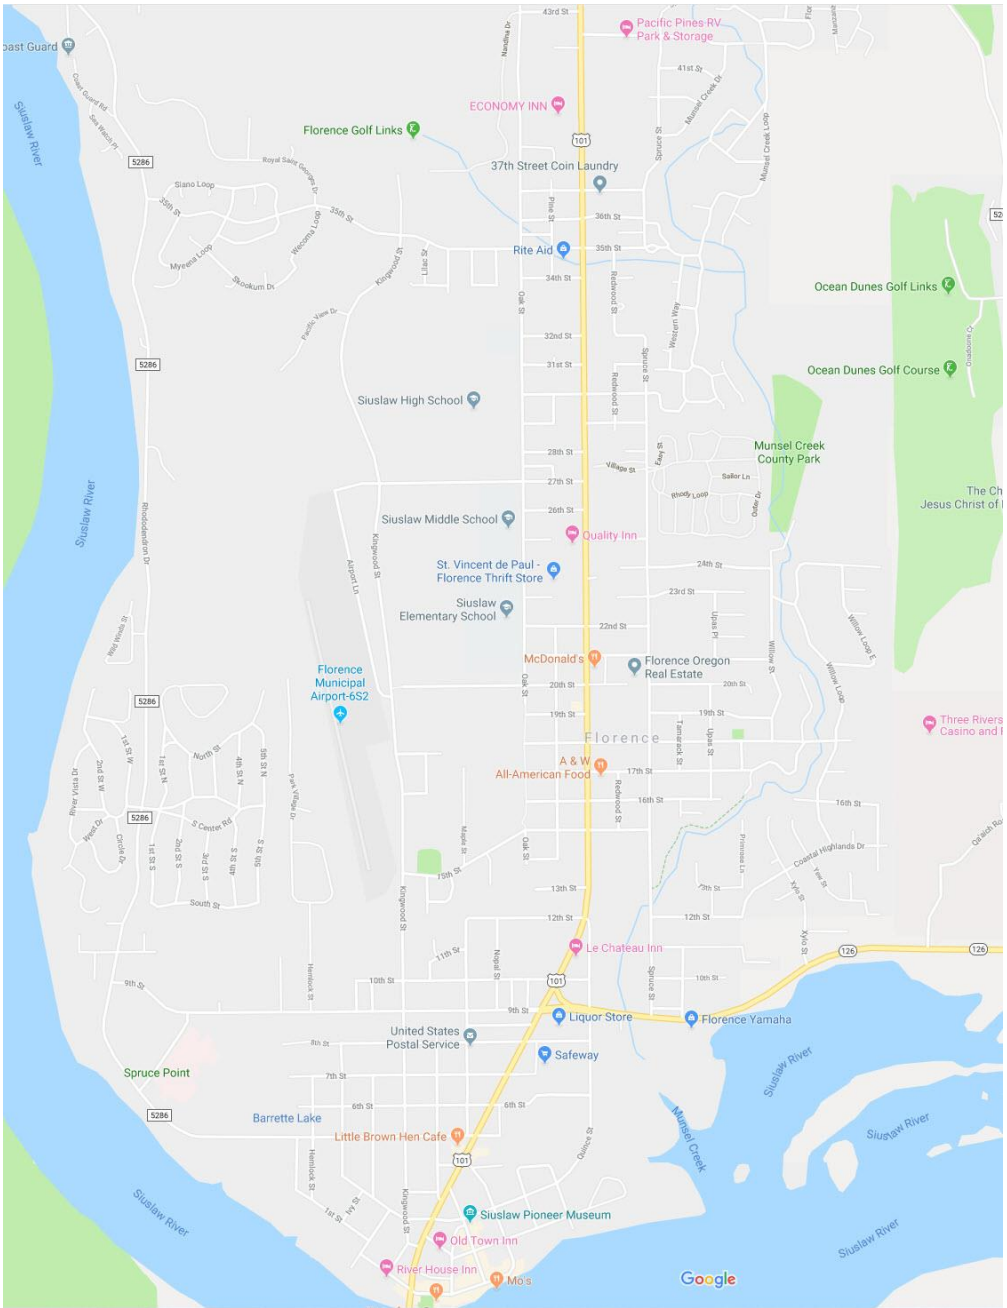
43rd St
Pacific Pines RV Park & Storage
oast Guard
Siuslaw River
Coast Guard Rd
Sea Watch Pl
41st St
Munsel Creek Dr
ECONOMY INN
Nandina Dr
101
Florence Golf Links
Spruce St
Munsel Creek Loop
5286
Royal Saint Georges Dr
37th Street Coin Laundry
Siano Loop
35th St
Wecoma Loop
35th St
Pine St
36th St
Rite Aid
35th St
Myeena Loop
Skookum Dr
Kingwood St
Lilac St
34th St
Redwood St
Oak St
Ocean Dunes Golf Links
Pacific View Dr
Western Way
32nd St
5286
31st St
Spruce St
Redwood St
Ocean Dunes Golf Course
Siuslaw High School
Munsel Creek County Park
28th St
Village St
Easy St
Sailor Ln
27th St
Rhody Loop
Siuslaw River
Rhododendron Dr
The Ch Jesus Christ of
26th St
Siuslaw Middle School
Quality Inn
Oxbow Dr
Airport Ln
Kingwood St
St. Vincent de Paul - Florence Thrift Store
24th St
23rd St
Siuslaw Elementary School
22nd St
Wild Winds St
Upas Pl
Willow St
Willow Loop E
McDonald's
Florence Oregon Real Estate
Florence Municipal Airport-6S2
20th St
20th St
Oak St
Willow Loop
5286
19th St
19th St
Florence
Three Rivers Casino and
Tamarack St
Upas St
1st St W
2nd St W
River Vista Dr
1st St N
North St
4th St N
5th St N
A & W All-American Food
17th St
Park Village Dr
Redwood St
16th St
16th St
5286
S Center Rd
Coastal Highlands Dr
Princess Ln
Oak St
West Dr
Circle Dr
1st St S
2nd St S
3rd St S
4th St S
5th St S
Maple St
10th St
Oak Ridge
13th St
Ylang Dr
Yew St
South St
Kingwood St
12th St
12th St
Le Chateau Inn
11th St
Xylo St
126
126
Nopal St
10th St
10th St
Hemlock St
9th St
101
Spruce St
9th St
Liquor Store
Florence Yamaha
United States Postal Service
8th St
Safeway
Siuslaw River
7th St
Spruce Point
6th St
6th St
5286
Barrette Lake
Munsel Creek
Siuslaw River
Little Brown Hen Cafe
Quince St
101
Hemlock St
Kingwood St
Ivy St
1st St
Siuslaw River
Siuslaw Pioneer Museum
Old Town Inn
Siuslaw River
River House Inn
Mo's
Google